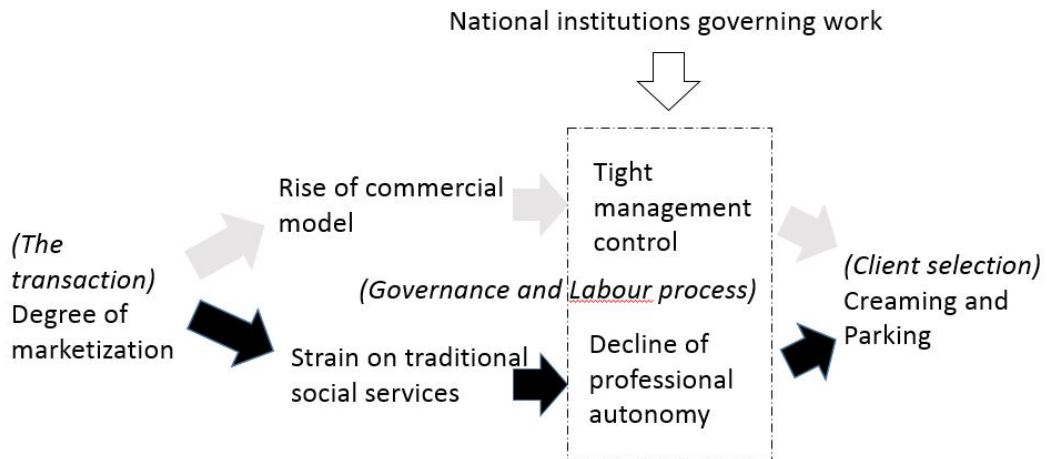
National institutions governing work

(The transaction)
Degree of marketization

Rise of commercial model

Strain on traditional social services

Tight management control

(Governance and Labour process)

Decline of professional autonomy

(Client selection)
Creaming and Parking